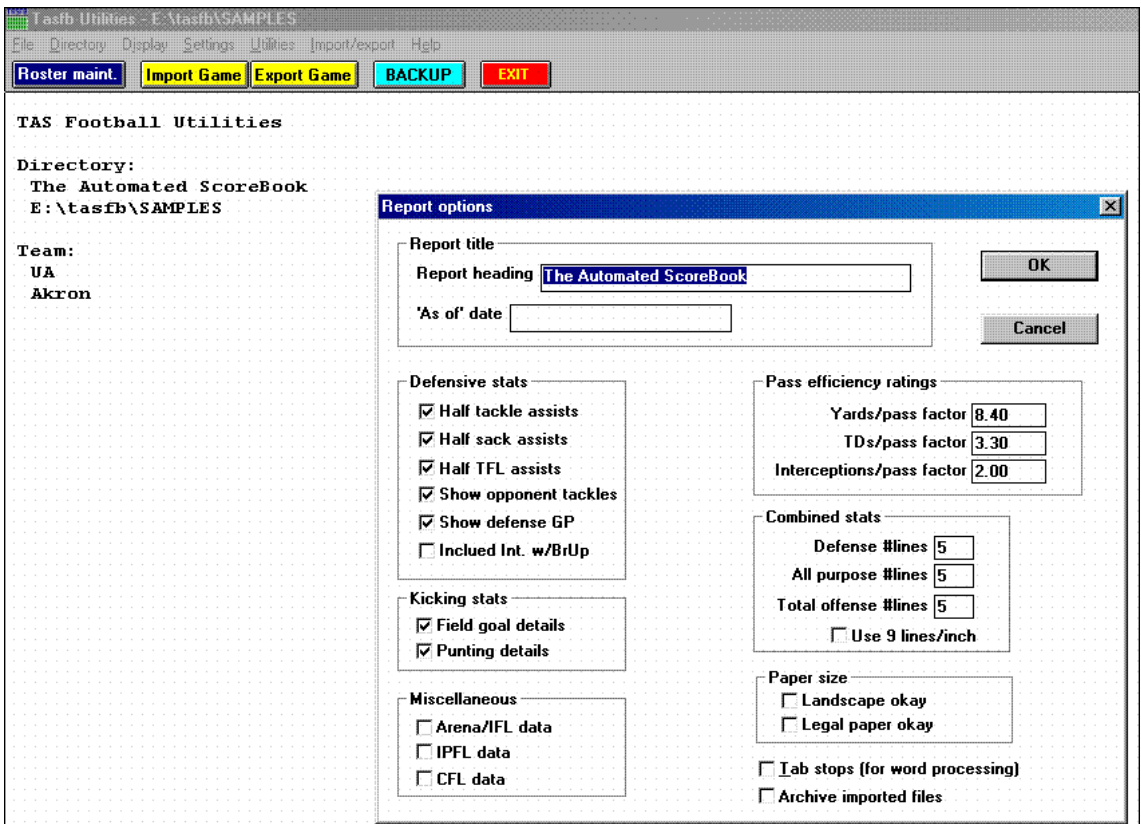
Tasfb Utilities - E:\tasfb\SAMPLES

File Directory Display Settings Utilities Import/export Help

Roster maint. Import Game Export Game BACKUP EXIT

TAS Football Utilities

Directory:
The Automated ScoreBook
E:\tasfb\SAMPLES

Team:
UA
Akron

Report options

Report title
Report heading The Automated ScoreBook
'As of' date

OK
Cancel

Defensive stats
☑ Half tackle assists
☑ Half sack assists
☑ Half TFL assists
☑ Show opponent tackles
☑ Show defense GP
☐ Inclued Int. w/BrUp

Kicking stats
☑ Field goal details
☑ Punting details

Miscellaneous
☐ Arena/IFL data
☐ IPFL data
☐ CFL data

Pass efficiency ratings
Yards/pass factor 8.40
TDs/pass factor 3.30
Interceptions/pass factor 2.00

Combined stats
Defense #lines 5
All purpose #lines 5
Total offense #lines 5
☐ Use 9 lines/inch

Paper size
☐ Landscape okay
☐ Legal paper okay

☐ Tab stops (for word processing)
☐ Archive imported files